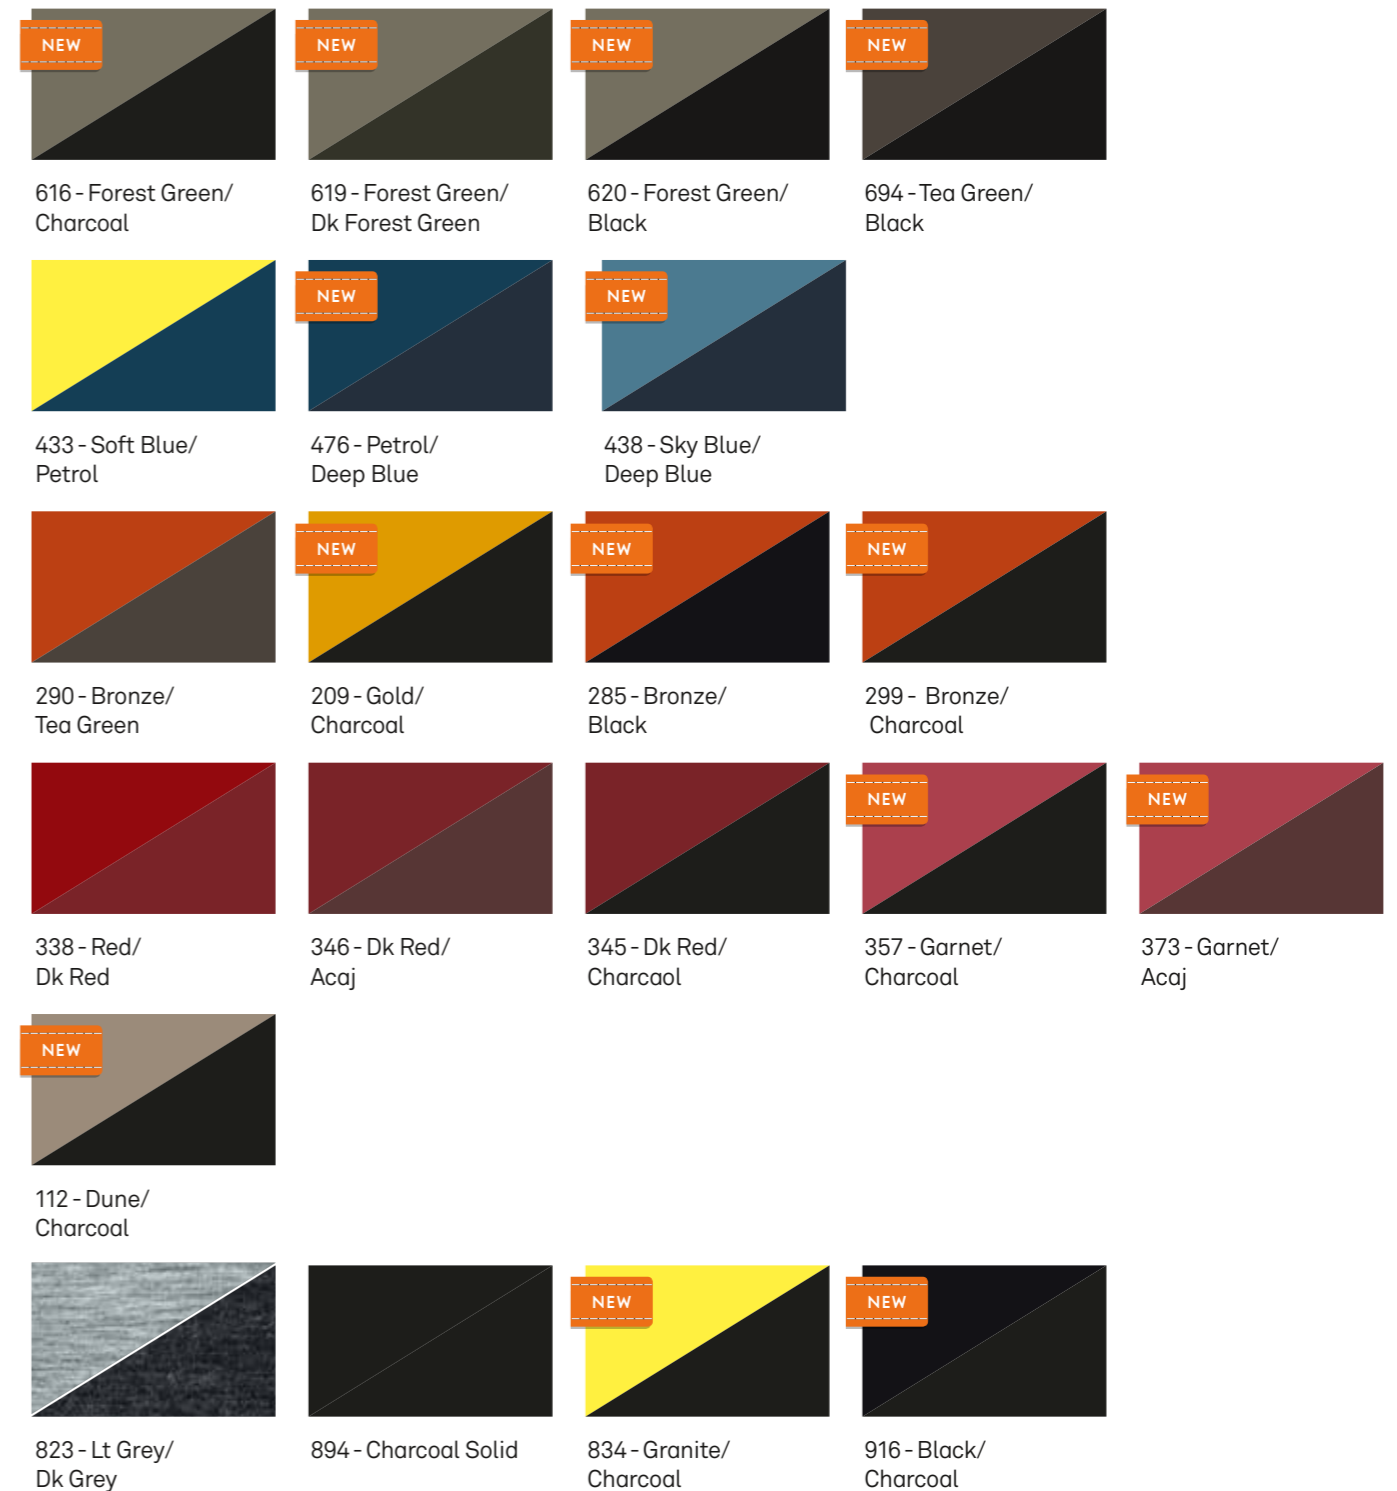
NEW
616 - Forest Green/ Charcoal

NEW
619 - Forest Green/ Dk Forest Green

NEW
620 - Forest Green/ Black

NEW
694 - Tea Green/ Black

433 - Soft Blue/ Petrol

NEW
476 - Petrol/ Deep Blue

NEW
438 - Sky Blue/ Deep Blue

290 - Bronze/ Tea Green

NEW
209 - Gold/ Charcoal

NEW
285 - Bronze/ Black

NEW
299 - Bronze/ Charcoal

338 - Red/ Dk Red

346 - Dk Red/ Acaj

345 - Dk Red/ Charcaol

NEW
357 - Garnet/ Charcoal

NEW
373 - Garnet/ Acaj

NEW
112 - Dune/ Charcoal

823 - Lt Grey/ Dk Grey

894 - Charcoal Solid

NEW
834 - Granite/ Charcoal

NEW
916 - Black/ Charcoal